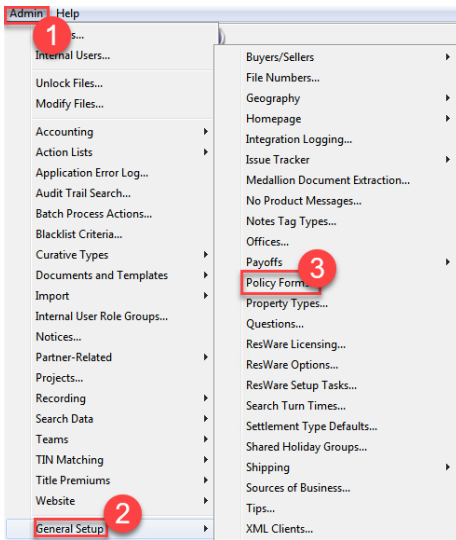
Admin Help

1

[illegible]s...
Internal Users...

Unlock Files...
Modify Files...

Accounting
Action Lists
Application Error Log...
Audit Trail Search...
Batch Process Actions...
Blacklist Criteria...
Curative Types
Documents and Templates
Import
Internal User Role Groups...
Notices...
Partner-Related
Projects...
Recording
Search Data
Teams
TIN Matching
Title Premiums
Website

General Setup

2

Buyers/Sellers
File Numbers...
Geography
Homepage
Integration Logging...
Issue Tracker
Medallion Document Extraction...
No Product Messages...
Notes Tag Types...
Offices...
Payoffs
Policy Form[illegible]
Property Types...
Questions...
ResWare Licensing...
ResWare Options...
ResWare Setup Tasks...
Search Turn Times...
Settlement Type Defaults...
Shared Holiday Groups...
Shipping
Sources of Business...
Tips...
XML Clients...

3